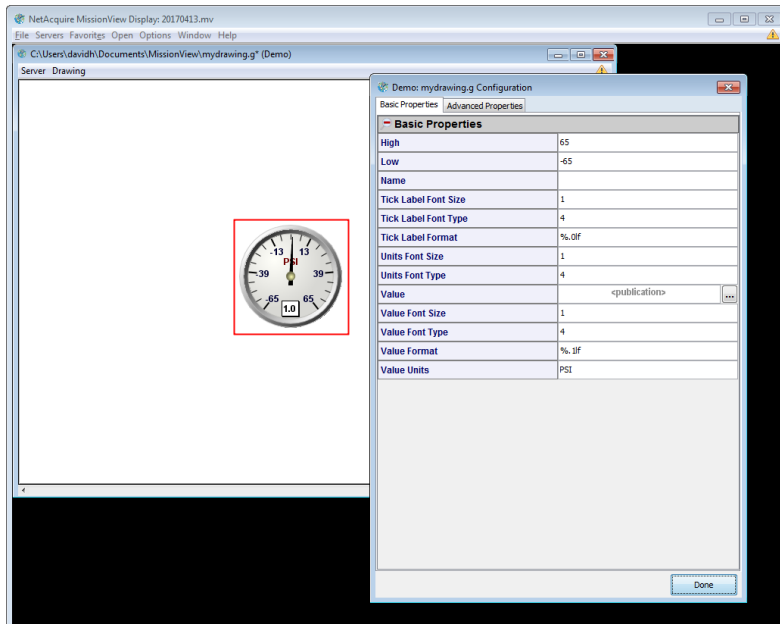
NetAcquire MissionView Display: 20170413.mv

File Servers Favorites Open Options Window Help

C:\Users\davidh\Documents\MissionView\mydrawing.g* (Demo)

Server Drawing

-13 13
PSI
-39 39
-65 65
1.0

Demo: mydrawing.g Configuration

Basic Properties | Advanced Properties

Basic Properties

| | |
|---|---|
| High | 65 |
| Low | -65 |
| Name | |
| Tick Label Font Size | 1 |
| Tick Label Font Type | 4 |
| Tick Label Format | %.0lf |
| Units Font Size | 1 |
| Units Font Type | 4 |
| Value | <publication> ... |
| Value Font Size | 1 |
| Value Font Type | 4 |
| Value Format | %.1lf |
| Value Units | PSI |

Done